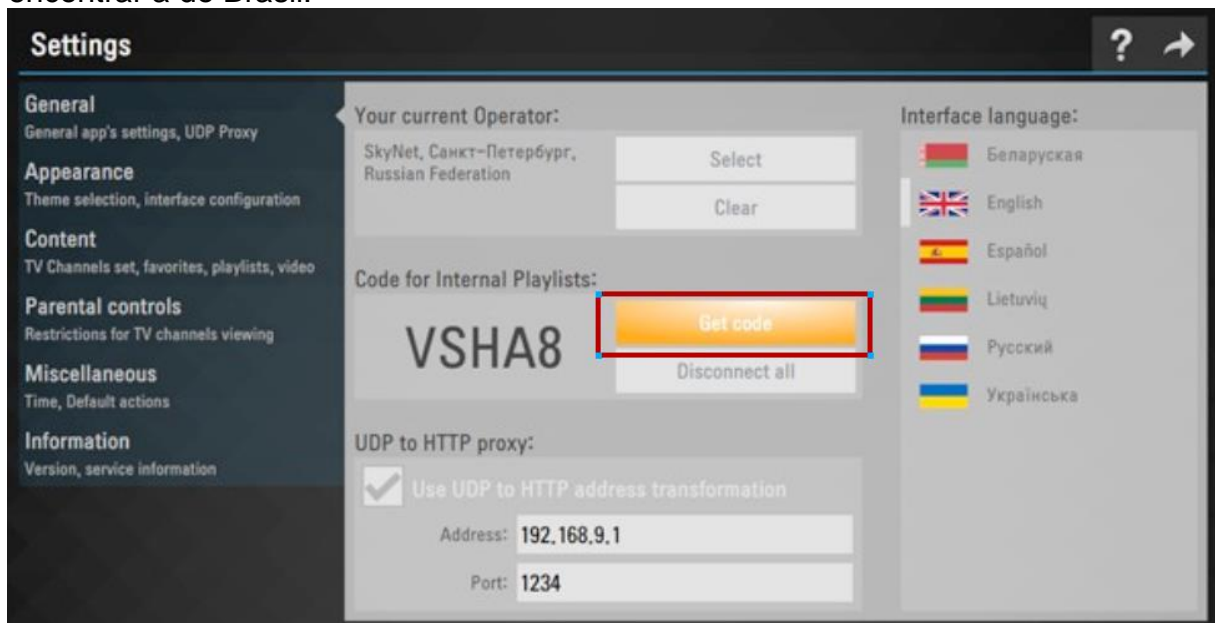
encontrar a do Brasil.

Settings

?

General
General app's settings, UDP Proxy

Appearance
Theme selection, interface configuration

Content
TV Channels set, favorites, playlists, video

Parental controls
Restrictions for TV channels viewing

Miscellaneous
Time, Default actions

Information
Version, service information

Your current Operator:

SkyNet, Санкт-Петербург, Russian Federation

Select

Clear

Code for Internal Playlists:

VSHA8

Get code

Disconnect all

UDP to HTTP proxy:

Use UDP to HTTP address transformation

Address: 192.168.9.1

Port: 1234

Interface language:

Беларуская

English

Español

Lietuvių

Русский

Українська